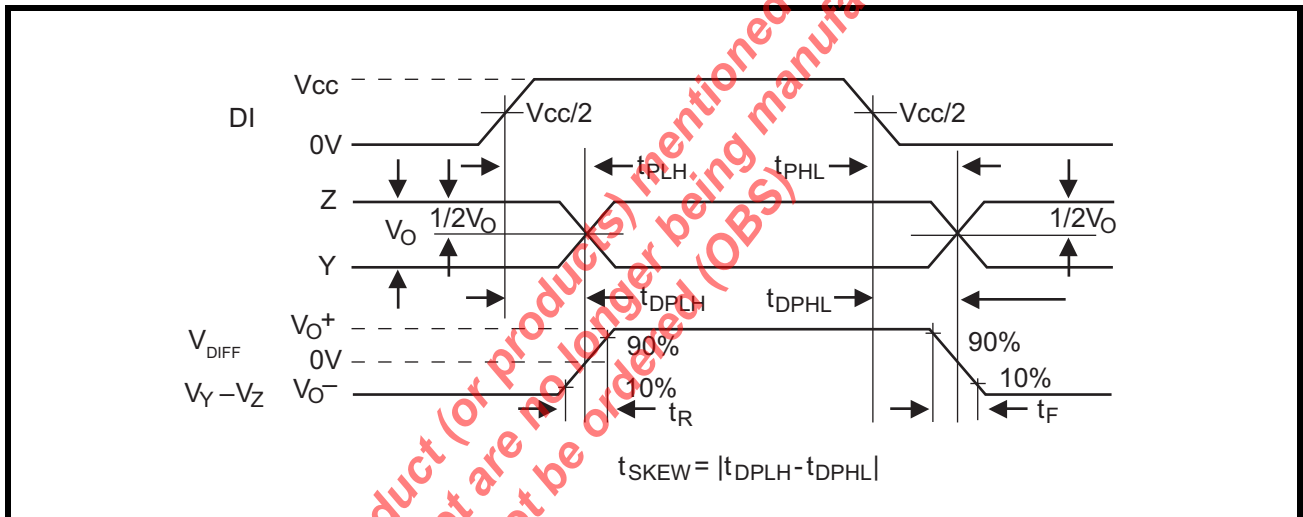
Vcc
DI
0V
Vcc/2
Vcc/2
$t_{PLH}$
$t_{PHL}$
Z
$V_O$
$1/2V_O$
$1/2V_O$
Y
$t_{DPLH}$
$t_{DPHL}$
$V_{DIFF}$
$V_O^+$
0V
90%
90%
$V_Y - V_Z$
$V_O^-$
10%
10%
$t_R$
$t_F$
$t_{SKEW} = |t_{DPLH} - t_{DPHL}|$
duct (or products) mentioned
t are no longer being manufa
t be ordered (OBS)